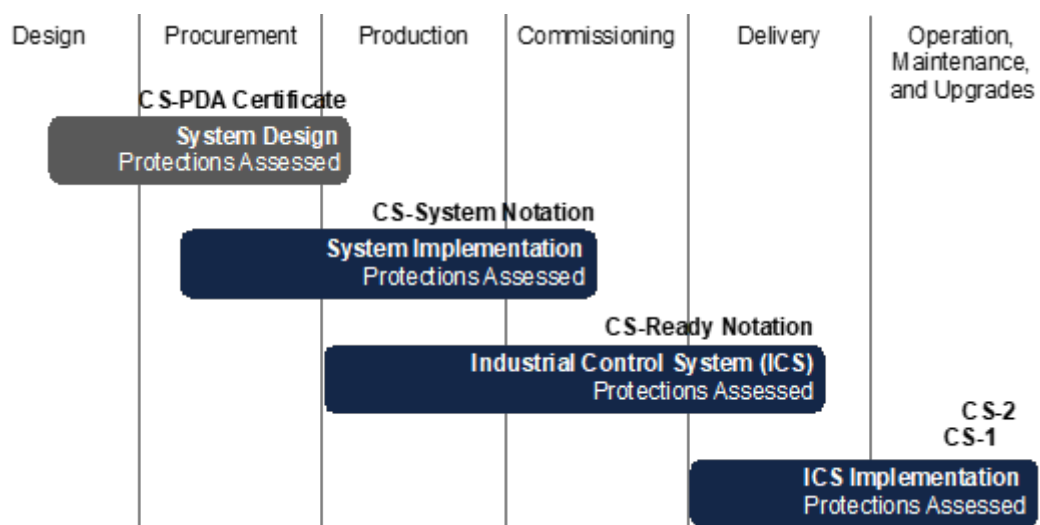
Design | Procurement | Production | Commissioning | Delivery | Operation, Maintenance, and Upgrades

CS-PDA Certificate
System Design
Protections Assessed

CS-System Notation
System Implementation
Protections Assessed

CS-Ready Notation
Industrial Control System (ICS)
Protections Assessed

CS-2
CS-1
ICS Implementation
Protections Assessed